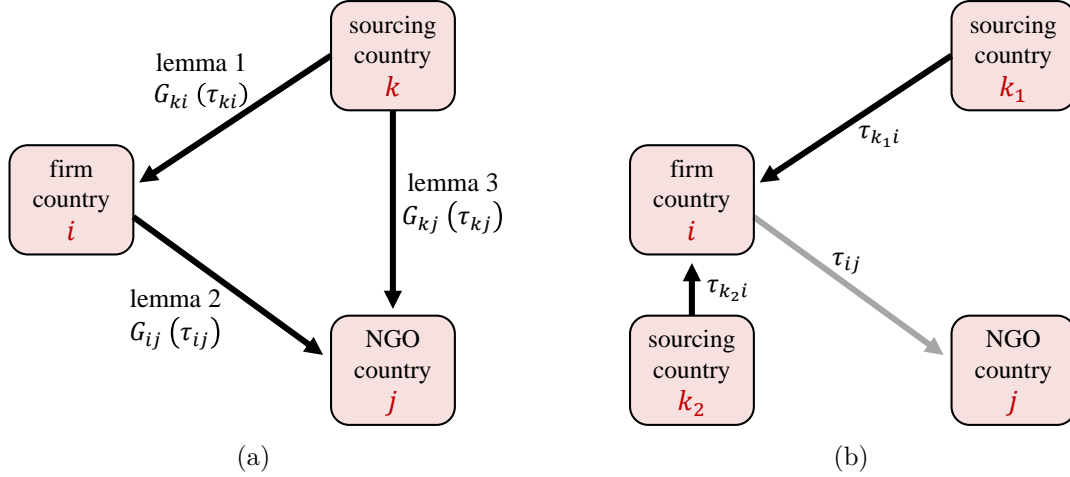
sourcing country $k$

lemma 1 $G_{ki}\ (\tau_{ki})$

firm country $i$

lemma 3 $G_{kj}\ (\tau_{kj})$

lemma 2 $G_{ij}\ (\tau_{ij})$

NGO country $j$

(a)

sourcing country $k_1$

$\tau_{k_1 i}$

firm country $i$

$\tau_{ij}$

$\tau_{k_2 i}$

sourcing country $k_2$

NGO country $j$

(b)